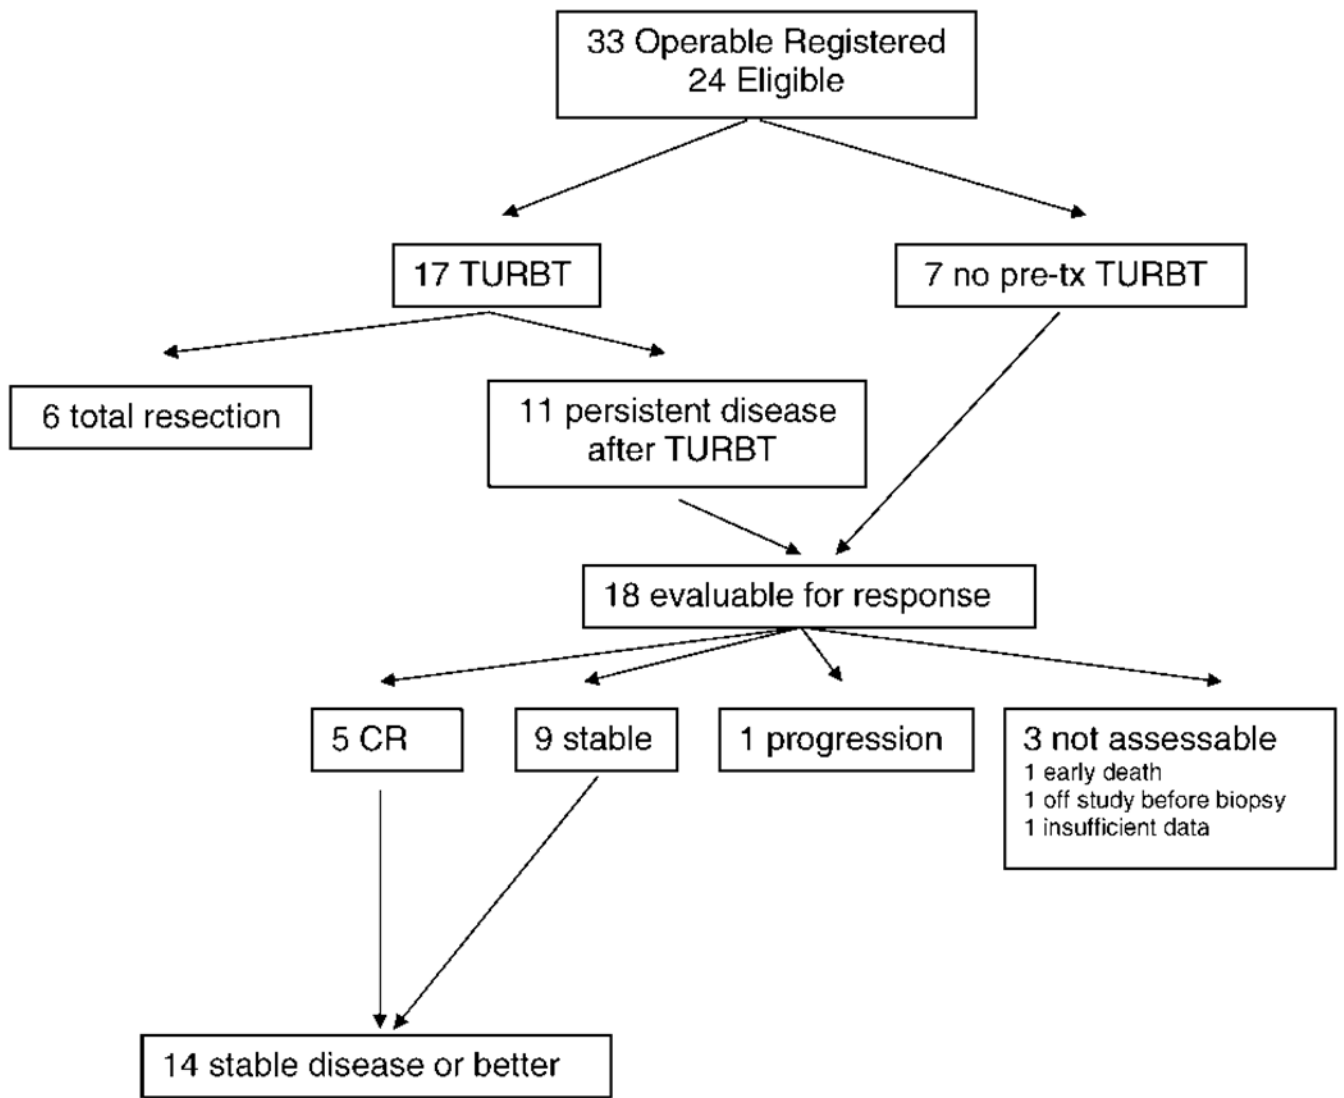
33 Operable Registered
24 Eligible

17 TURBT

7 no pre-tx TURBT

6 total resection

11 persistent disease after TURBT

18 evaluable for response

5 CR

9 stable

1 progression

3 not assessable
1 early death
1 off study before biopsy
1 insufficient data

14 stable disease or better